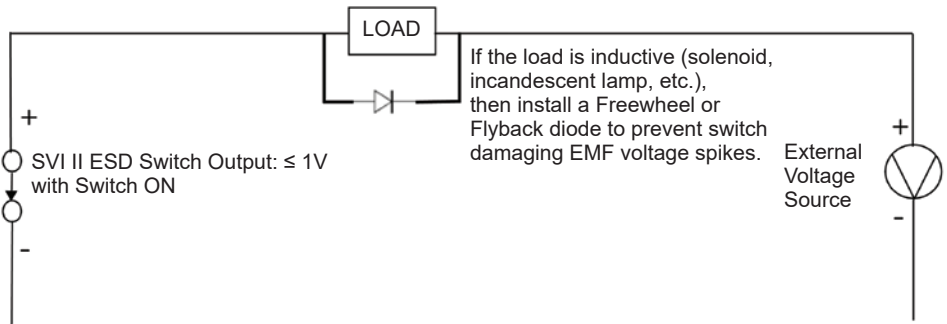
LOAD

If the load is inductive (solenoid, incandescent lamp, etc.), then install a Freewheel or Flyback diode to prevent switch damaging EMF voltage spikes.

+

SVI II ESD Switch Output: ≤ 1V with Switch ON

-

+

External Voltage Source

-